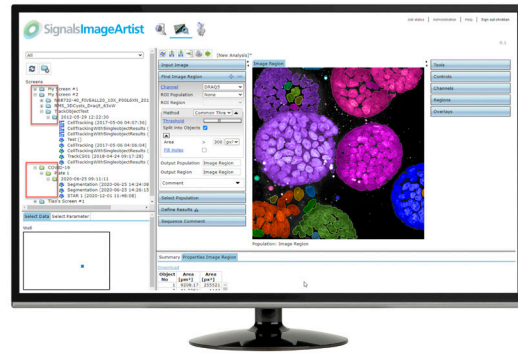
SignalsImageArtist

Job status | Administration | Help | Sign out

All

Screens

My Screen #1
My Screen #2
308732-HI_FOVEAL20_10X_POOLAHR_201
MMS_20Cycle_Drug3_63xW
TrackObjectTest
2012-05-29 12:22:20
CellTracking (2017-05-06 04:07:36)
CellTrackingWithSingleObjectResults (
Test ()
CellTracking (2017-05-06 04:09:04)
CellTrackingWithSingleObjectResults (
TrackC001 (2018-04-24 09:17:28)
CellTrackingWithSingleObjectResults (
COVID-19
Plate 1
2020-06-25 09:11:11
Segmentation (2020-06-25 14:24:08
Segmentation (2020-06-25 14:26:15
STAR 1 (2020-12-01 11:46:08)
Tika's Screen #1

Select Data | Select Parameter

Well

[New Analysis]*

Input Image

Find Image Region

Channel DRAQ5
ROI Population None
ROI Region
Method Common Thre
Threshold
Split Into Objects
Area > 300 µm²
Fill Holes

Output Population Image Region
Output Region Image Region

Comment

Select Population

Define Results

Sequence Comment

Image Region

Population: Image Region

Tools
Controls
Channels
Regions
Overlays

Summary | Properties Image Region

| Object No | Area [µm²] | Area [µm²] |
|---|---|---|
| 1 | 3106.17 | 233521 |